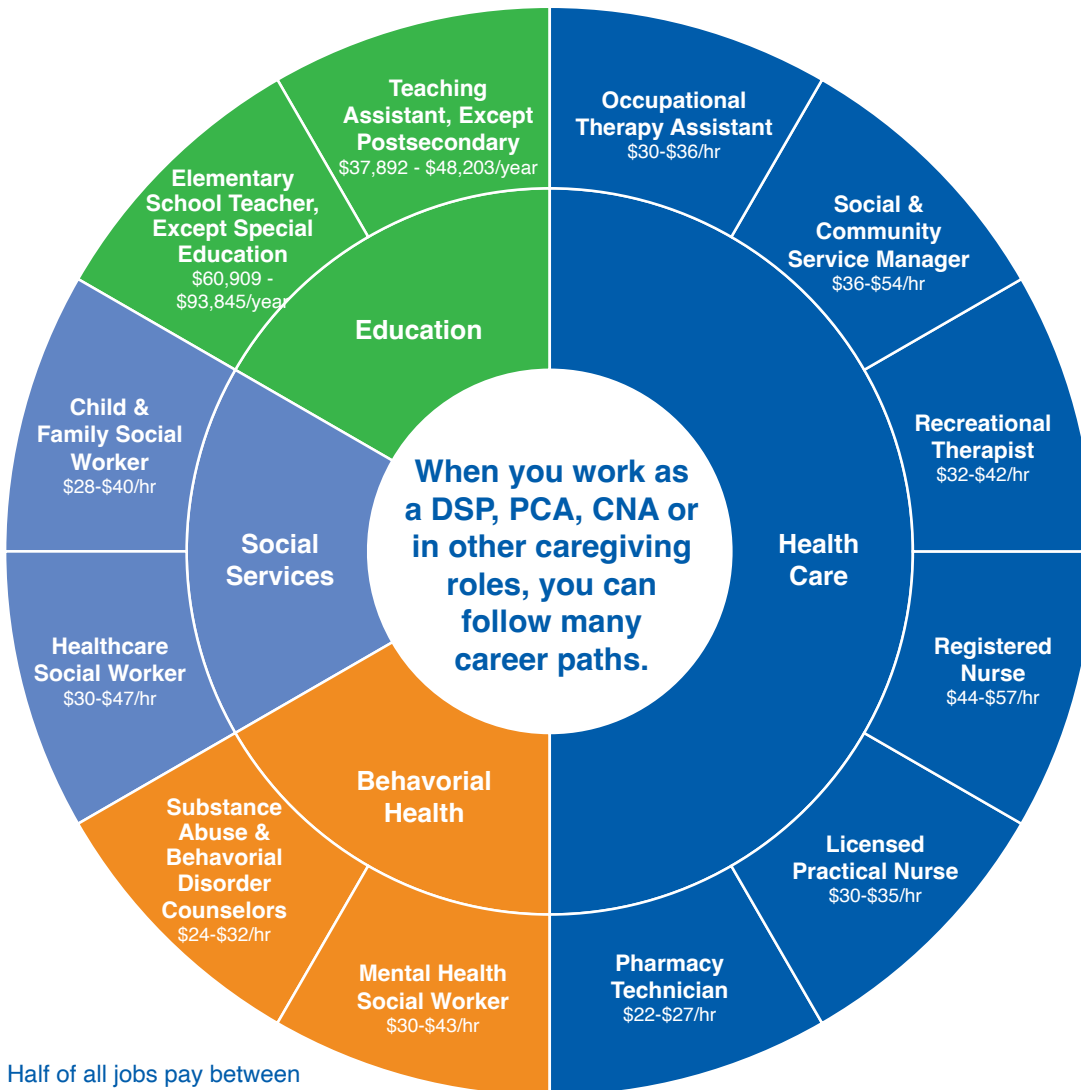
When you work as a DSP, PCA, CNA or in other caregiving roles, you can follow many career paths.

Education

Teaching Assistant, Except Postsecondary
$37,892 - $48,203/year

Elementary School Teacher, Except Special Education
$60,909 - $93,845/year

Health Care

Occupational Therapy Assistant
$30-$36/hr

Social & Community Service Manager
$36-$54/hr

Recreational Therapist
$32-$42/hr

Registered Nurse
$44-$57/hr

Licensed Practical Nurse
$30-$35/hr

Pharmacy Technician
$22-$27/hr

Behavorial Health

Mental Health Social Worker
$30-$43/hr

Substance Abuse & Behavorial Disorder Counselors
$24-$32/hr

Social Services

Healthcare Social Worker
$30-$47/hr

Child & Family Social Worker
$28-$40/hr

Half of all jobs pay between